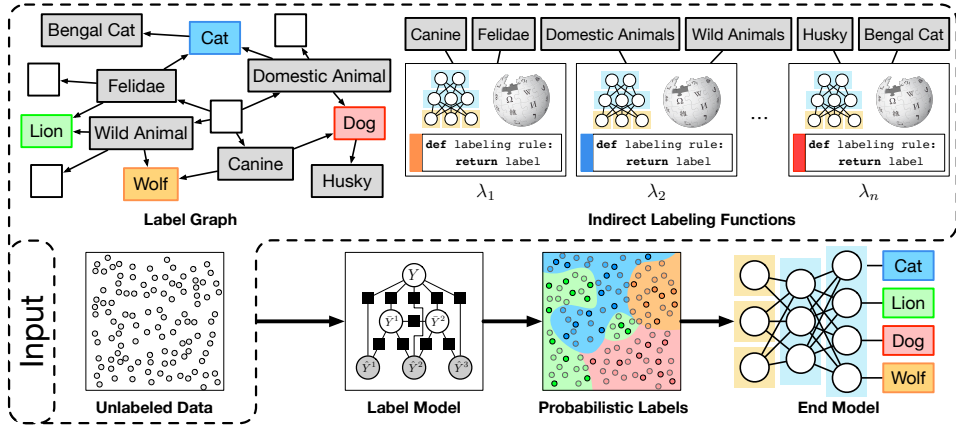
Bengal Cat

Cat

Felidae

Domestic Animal

Lion

Wild Animal

Dog

Canine

Wolf

Husky

Label Graph

Canine

Felidae

Domestic Animals

Wild Animals

Husky

Bengal Cat

def labeling rule:
return label

def labeling rule:
return label

...

def labeling rule:
return label

$\lambda_1$

$\lambda_2$

$\lambda_n$

Indirect Labeling Functions

Input

Unlabeled Data

$Y$

$\hat{Y}^1$

$\hat{Y}^2$

$\hat{Y}^1$

$\hat{Y}^2$

$\hat{Y}^3$

Label Model

Probabilistic Labels

Cat

Lion

Dog

Wolf

End Model